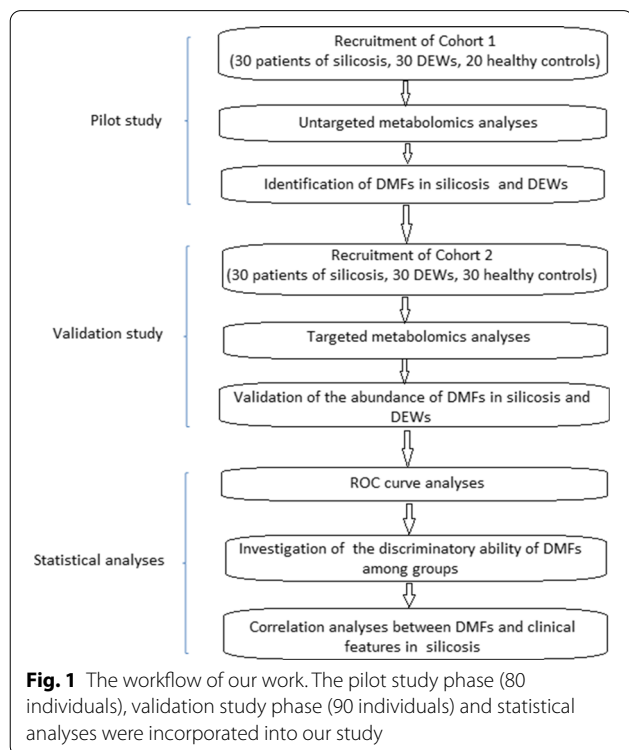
Pilot study

Recruitment of Cohort 1 (30 patients of silicosis, 30 DEWs, 20 healthy controls)

Untargeted metabolomics analyses

Identification of DMFs in silicosis and DEWs

Validation study

Recruitment of Cohort 2 (30 patients of silicosis, 30 DEWs, 30 healthy controls)

Targeted metabolomics analyses

Validation of the abundance of DMFs in silicosis and DEWs

Statistical analyses

ROC curve analyses

Investigation of the discriminatory ability of DMFs among groups

Correlation analyses between DMFs and clinical features in silicosis

**Fig. 1** The workflow of our work. The pilot study phase (80 individuals), validation study phase (90 individuals) and statistical analyses were incorporated into our study